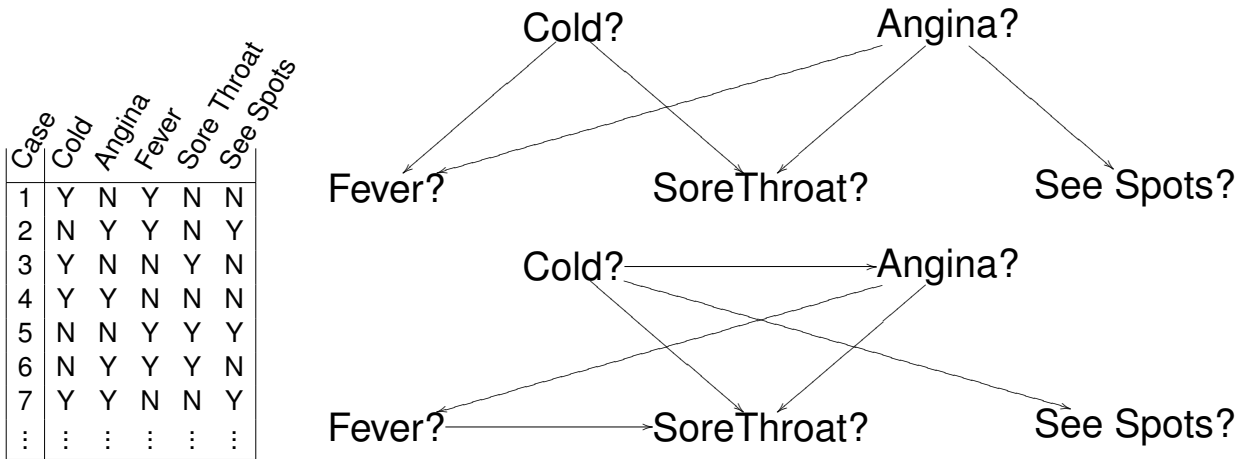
| Case | Cold | Angina | Fever | Sore Throat | See Spots |
|---|---|---|---|---|---|
| 1 | Y | N | Y | N | N |
| 2 | N | Y | Y | N | Y |
| 3 | Y | N | N | Y | N |
| 4 | Y | Y | N | N | N |
| 5 | N | N | Y | Y | Y |
| 6 | N | Y | Y | Y | N |
| 7 | Y | Y | N | N | Y |
| ⋮ | ⋮ | ⋮ | ⋮ | ⋮ | ⋮ |

Cold?
Angina?
Fever?
SoreThroat?
See Spots?

Cold?
Angina?
Fever?
SoreThroat?
See Spots?